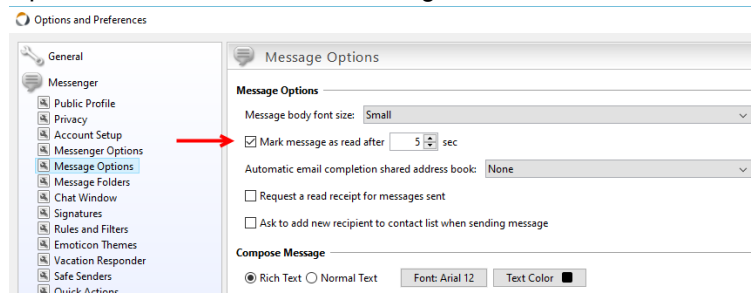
Options and Preferences

General

Messenger

Public Profile
Privacy
Account Setup
Messenger Options
Message Options
Message Folders
Chat Window
Signatures
Rules and Filters
Emoticon Themes
Vacation Responder
Safe Senders
Quick Actions

Message Options

Message Options

Message body font size: Small

Mark message as read after 5 sec

Automatic email completion shared address book: None

Request a read receipt for messages sent

Ask to add new recipient to contact list when sending message

Compose Message

Rich Text Normal Text Font: Arial 12 Text Color